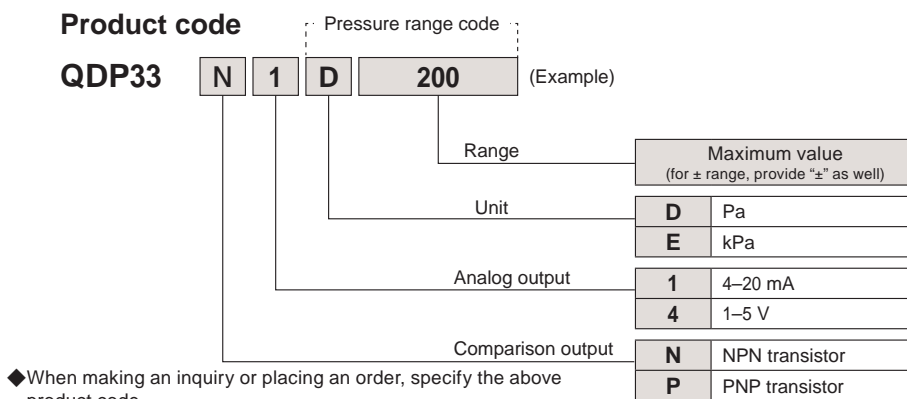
Product code

Pressure range code

QDP33 N 1 D 200 (Example)

Range

Maximum value
(for ± range, provide "±" as well)

Unit

| D | Pa |
|---|---|
| E | kPa |

Analog output

| 1 | 4–20 mA |
|---|---|
| 4 | 1–5 V |

Comparison output

| N | NPN transistor |
|---|---|
| P | PNP transistor |

◆When making an inquiry or placing an order, specify the above product code.